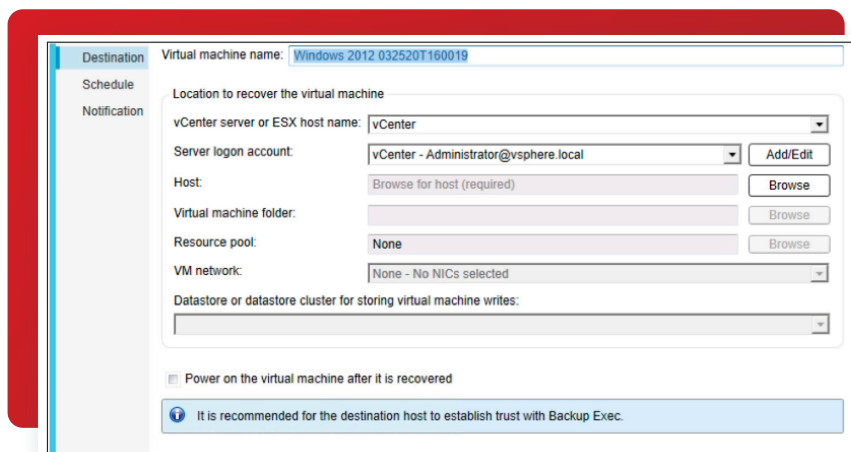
Destination
Schedule
Notification

Virtual machine name: Windows 2012 032520T160019

Location to recover the virtual machine

vCenter server or ESX host name: vCenter

Server logon account: vCenter - Administrator@vsphere.local Add/Edit

Host: Browse for host (required) Browse

Virtual machine folder: Browse

Resource pool: None Browse

VM network: None - No NICs selected

Datastore or datastore cluster for storing virtual machine writes:

Power on the virtual machine after it is recovered

It is recommended for the destination host to establish trust with Backup Exec.